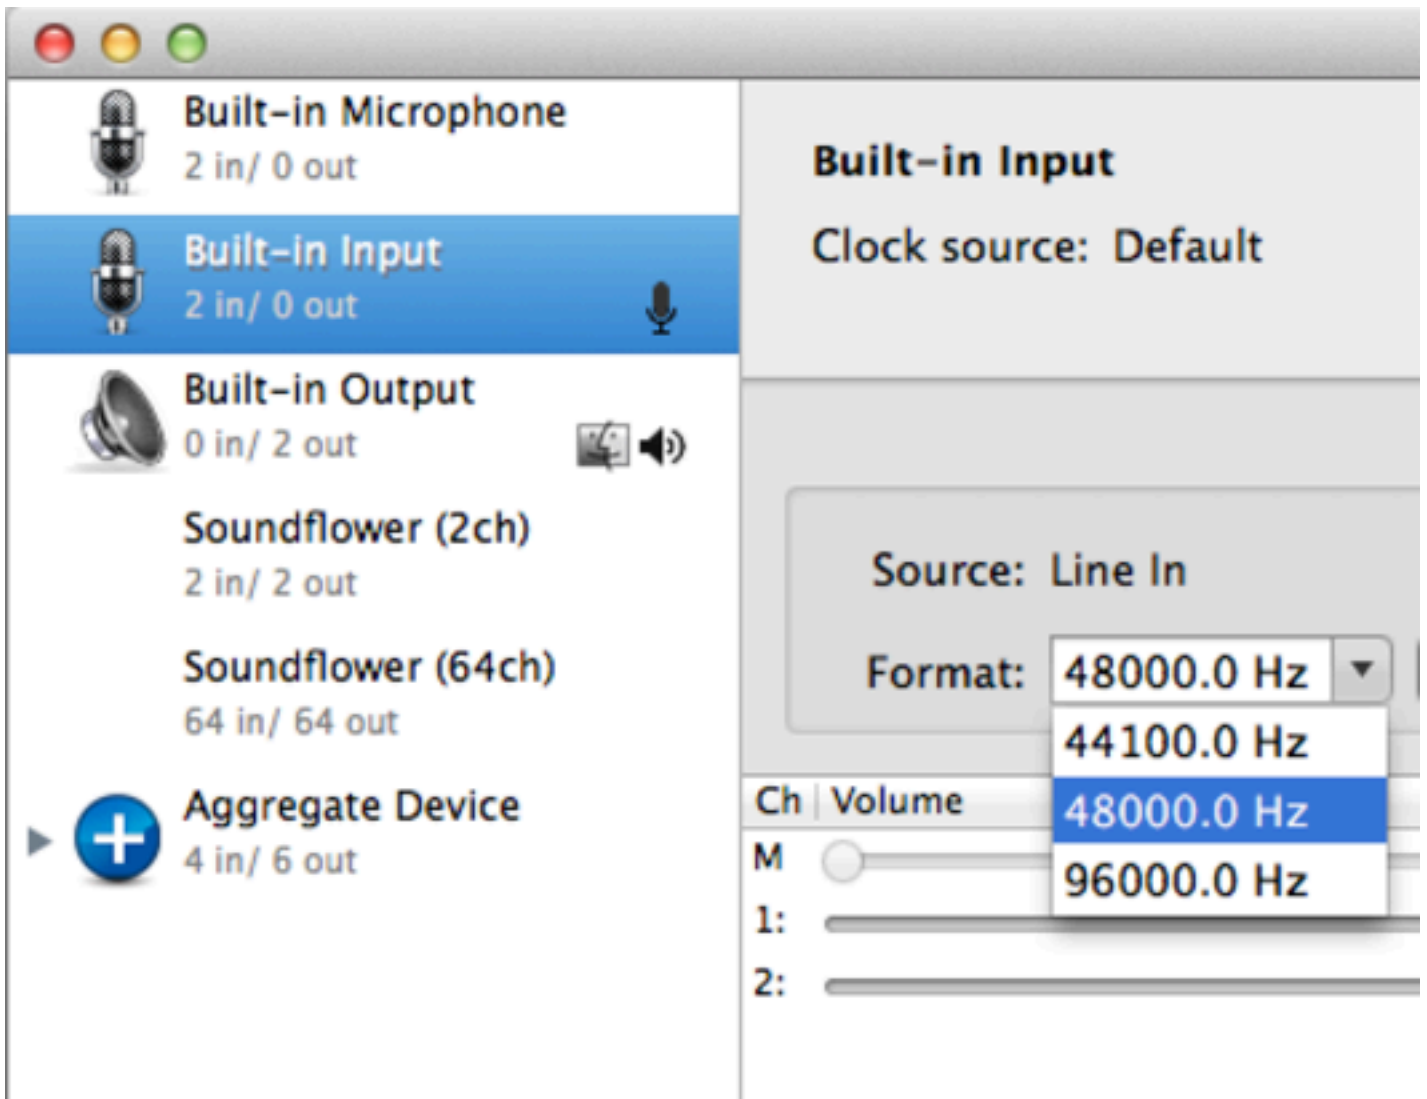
Built-in Microphone
2 in/ 0 out

Built-in Input
2 in/ 0 out

Built-in Output
0 in/ 2 out

Soundflower (2ch)
2 in/ 2 out

Soundflower (64ch)
64 in/ 64 out

Aggregate Device
4 in/ 6 out

Built-in Input

Clock source: Default

Source: Line In

Format: 48000.0 Hz

44100.0 Hz
48000.0 Hz
96000.0 Hz

Ch | Volume
M
1:
2: